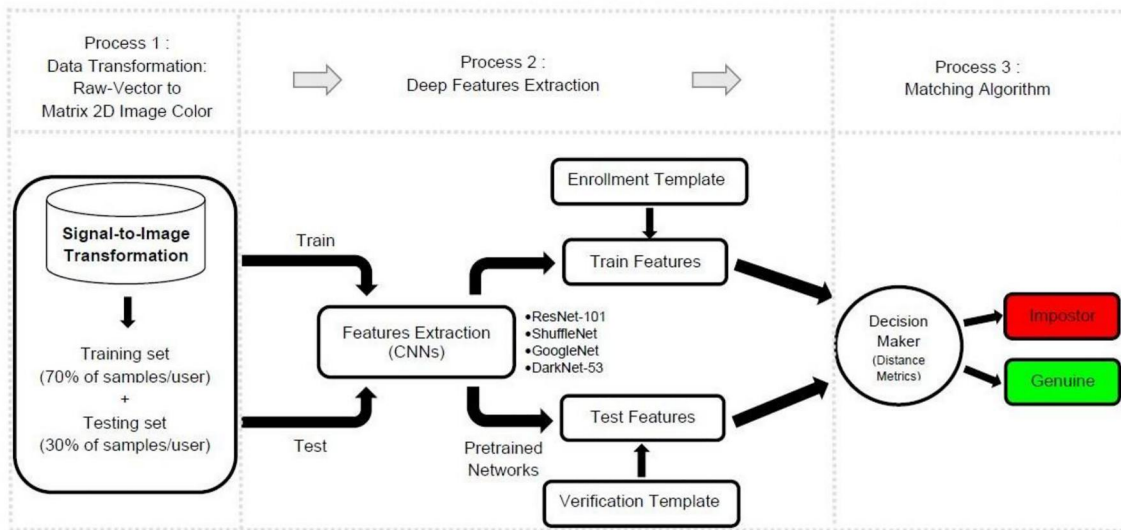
Process 1 :
Data Transformation:
Raw-Vector to
Matrix 2D Image Color

Process 2 :
Deep Features Extraction

Process 3 :
Matching Algorithm

Signal-to-Image Transformation

Training set
(70% of samples/user)
+
Testing set
(30% of samples/user)

Train

Test

Features Extraction
(CNNs)

•ResNet-101
•ShuffleNet
•GoogleNet
•DarkNet-53

Pretrained Networks

Enrollment Template

Train Features

Test Features

Verification Template

Decision Maker
(Distance Metrics)

Impostor

Genuine